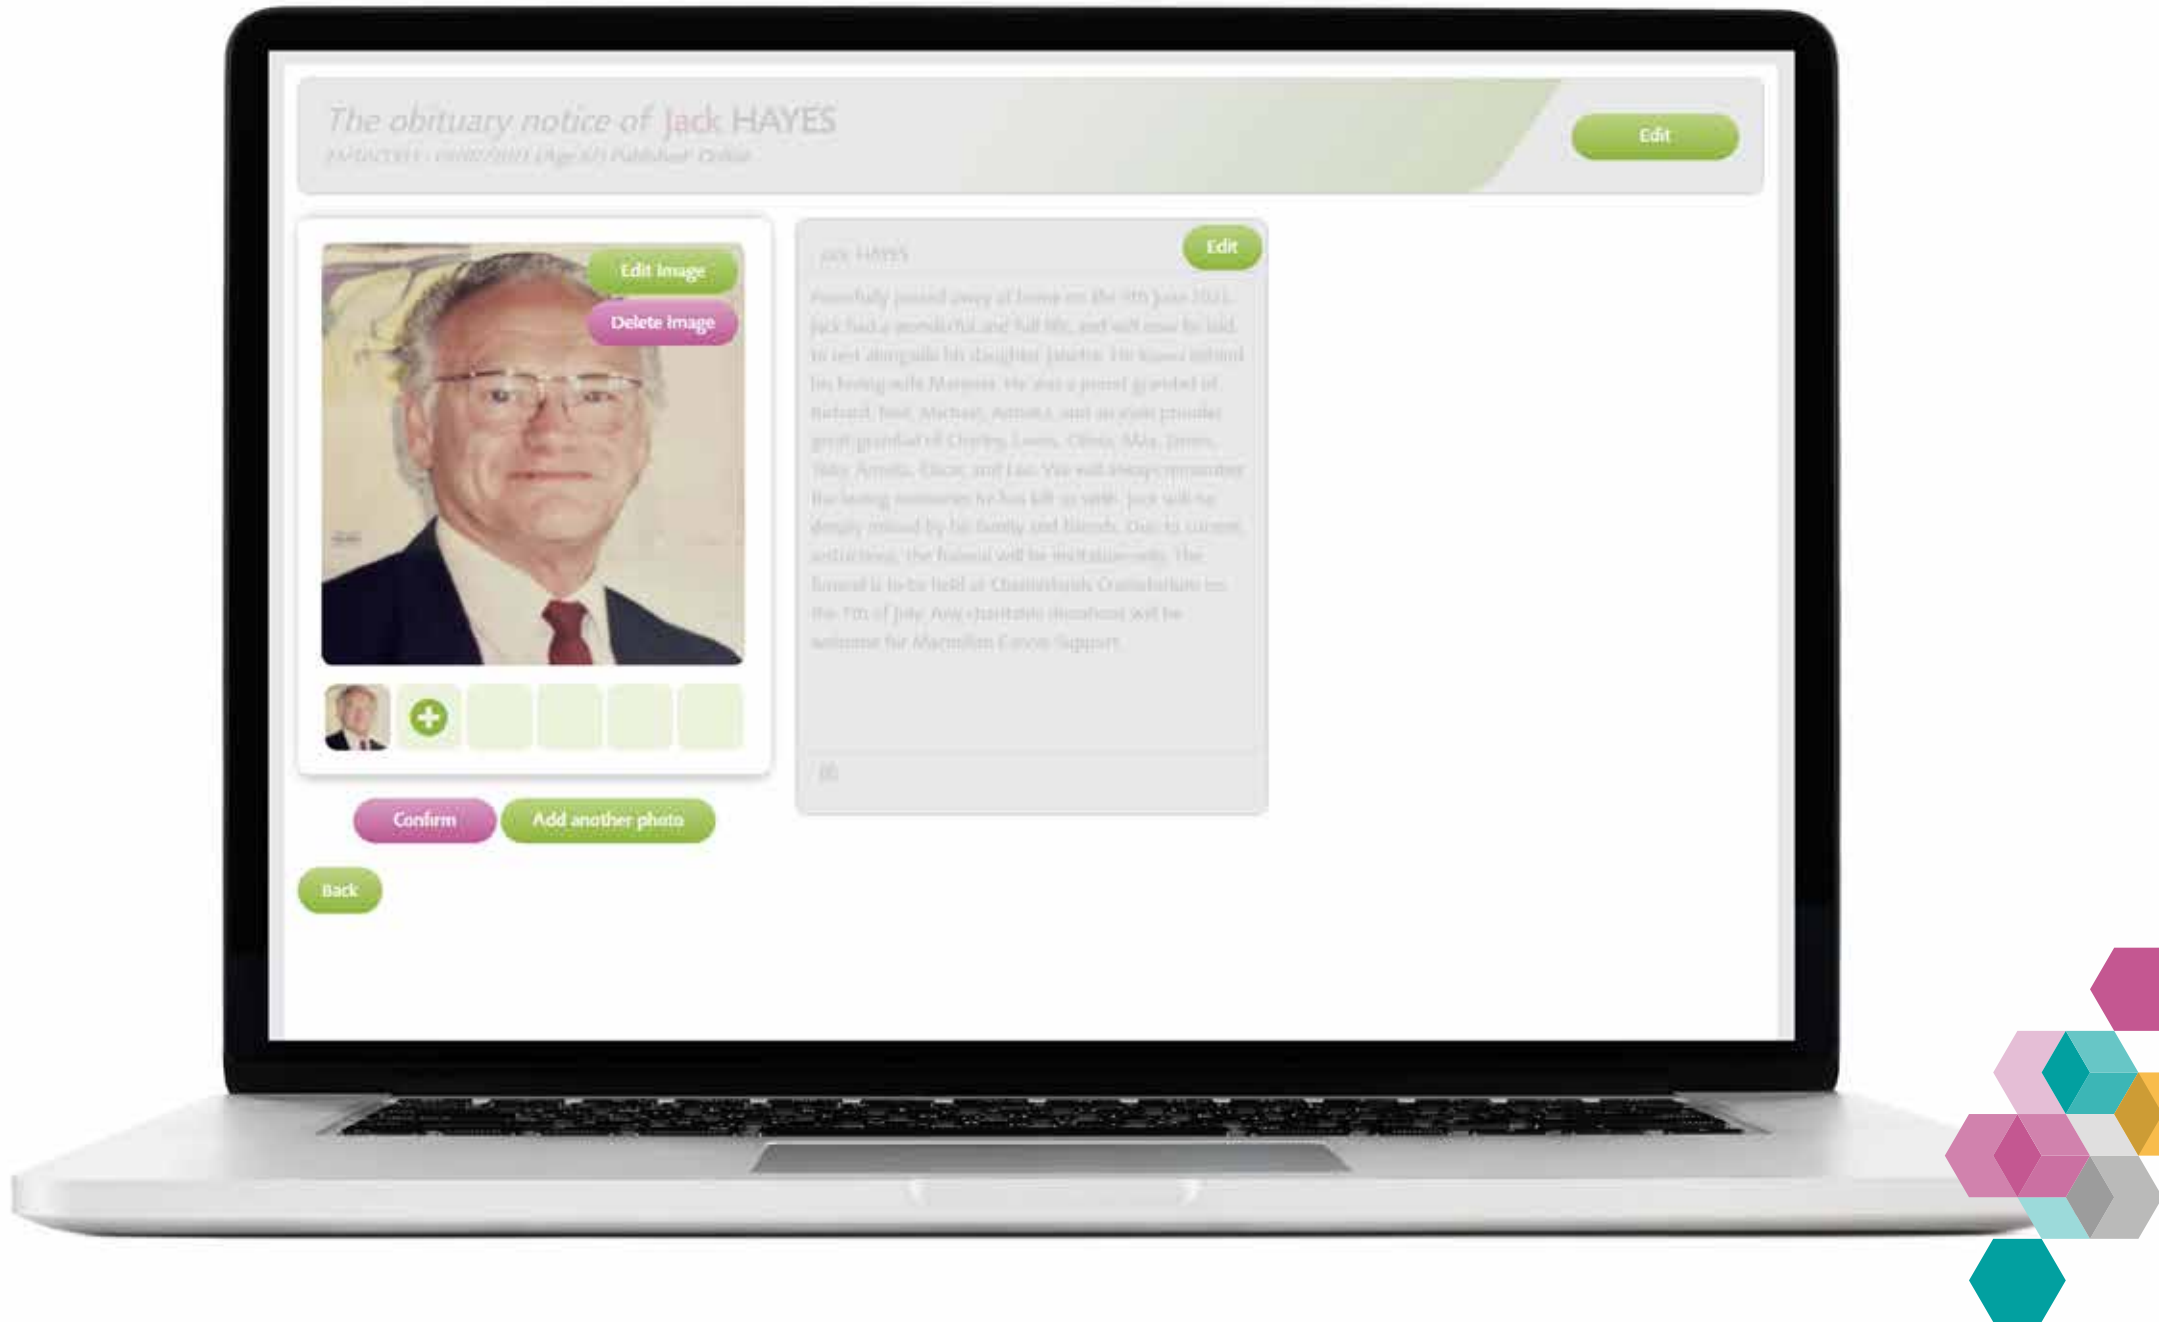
The obituary notice of Jack HAYES

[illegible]

Edit

Edit Image

Delete Image

Jack HAYES

Edit

Peacefully passed away at home on the 9th June 2021. Jack had a wonderful and full life, and will now be laid to rest alongside his daughter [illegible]. He leaves behind his loving wife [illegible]. He was a proud grandad of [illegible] and an even prouder great grandad of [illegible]. We will always remember the loving memories he has left us with. Jack will be deeply missed by his family and friends. Due to current restrictions, the funeral will be invitation only. The funeral is to be held at Chelmsford Crematorium on the 7th of July. Any charitable donations will be welcome for Macmillan Cancer Support.

Confirm

Add another photo

Back